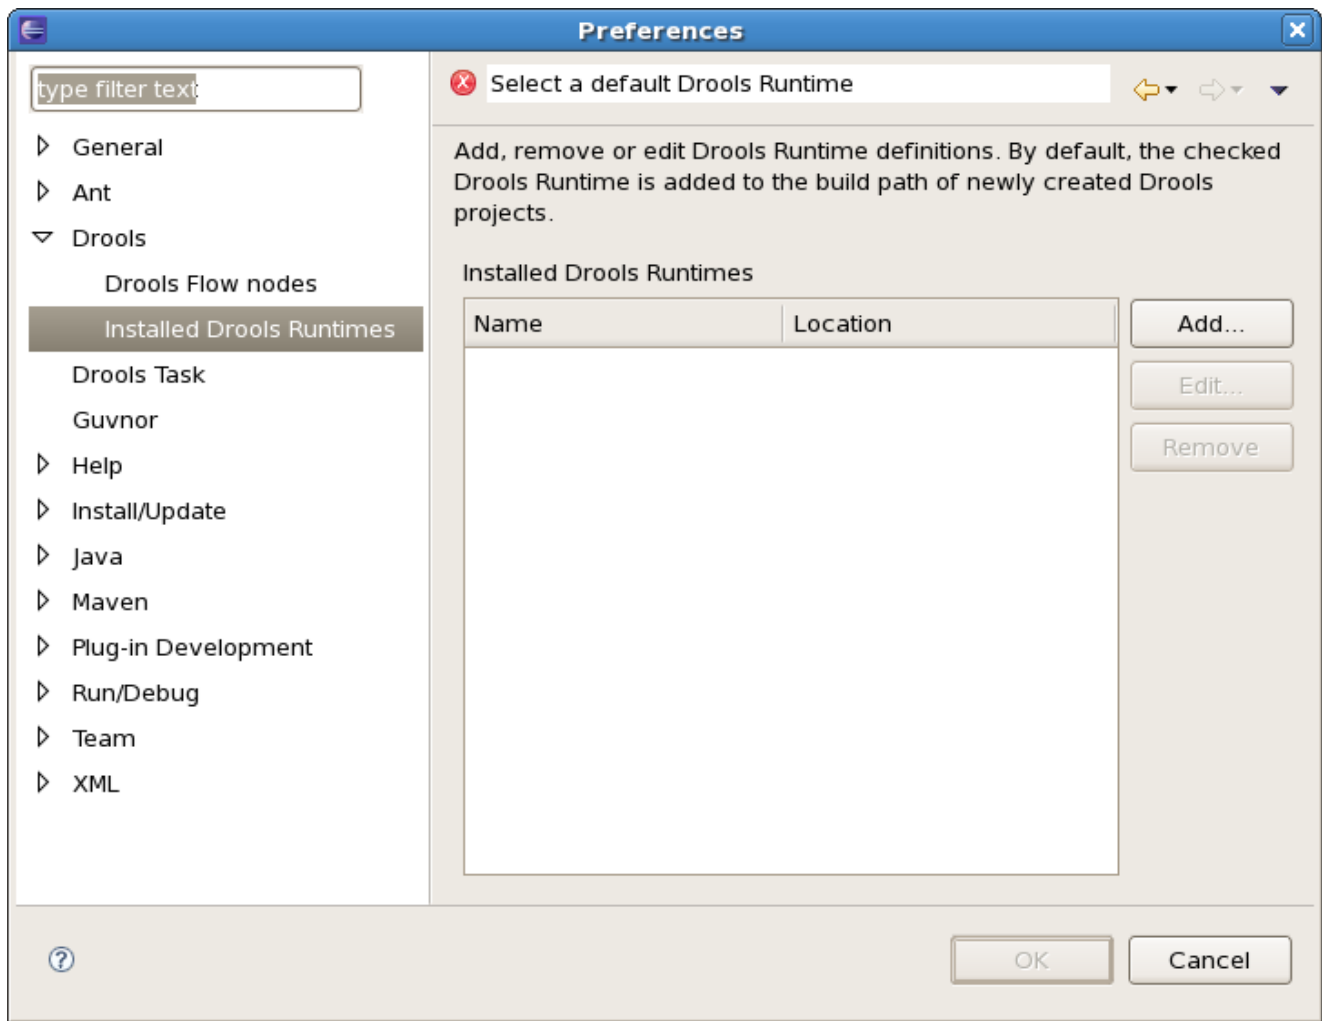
Preferences

type filter text

General
Ant
Drools
Drools Flow nodes
Installed Drools Runtimes
Drools Task
Guvnor
Help
Install/Update
Java
Maven
Plug-in Development
Run/Debug
Team
XML

Select a default Drools Runtime

Add, remove or edit Drools Runtime definitions. By default, the checked Drools Runtime is added to the build path of newly created Drools projects.

Installed Drools Runtimes

| Name | Location |
|---|---|

Add...
Edit...
Remove

OK
Cancel